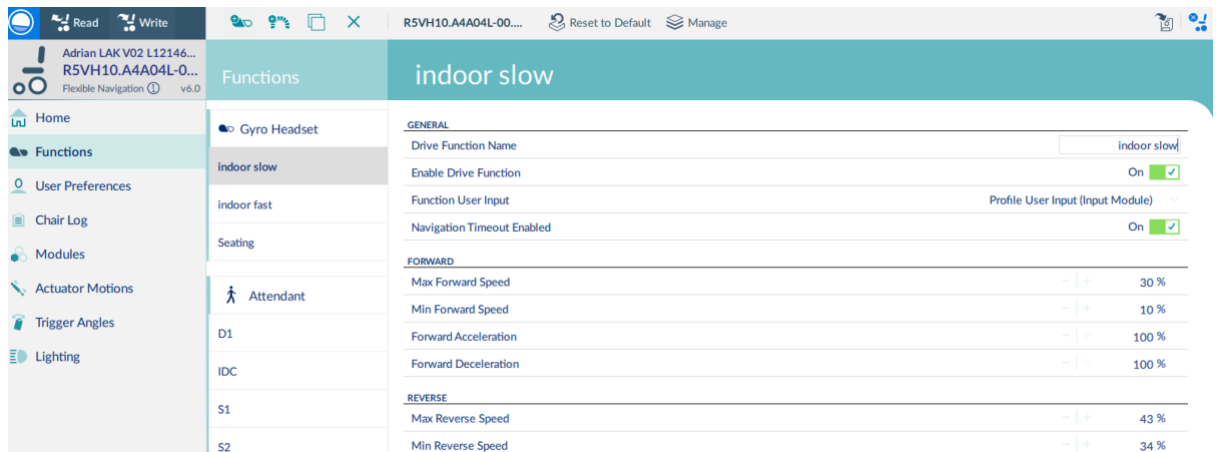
Read Write

R5VH10.A4A04L-00.... Reset to Default Manage

Adrian LAK V02 L12146...
R5VH10.A4A04L-0...
Flexible Navigation ⓘ v6.0

Home
Functions
User Preferences
Chair Log
Modules
Actuator Motions
Trigger Angles
Lighting

Functions

Gyro Headset
indoor slow
indoor fast
Seating

Attendant
D1
IDC
S1
S2

indoor slow

GENERAL

| | |
|---|---|
| Drive Function Name | indoor slow |
| Enable Drive Function | On ✓ |
| Function User Input | Profile User Input (Input Module) |
| Navigation Timeout Enabled | On ✓ |

FORWARD

| | |
|---|---|
| Max Forward Speed | − + 30 % |
| Min Forward Speed | − + 10 % |
| Forward Acceleration | − + 100 % |
| Forward Deceleration | − + 100 % |

REVERSE

| | |
|---|---|
| Max Reverse Speed | − + 43 % |
| Min Reverse Speed | − + 34 % |